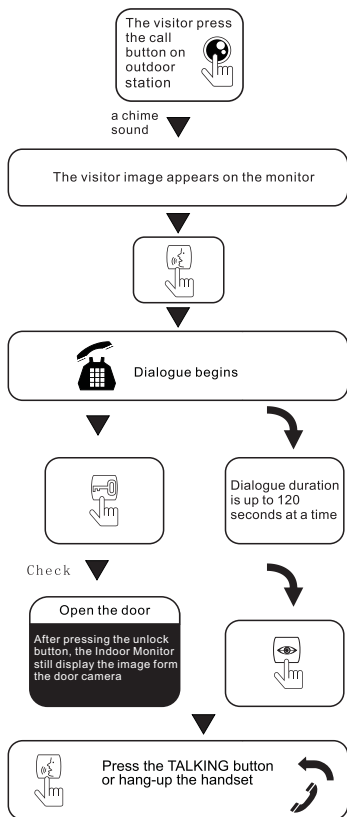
The visitor press the call button on outdoor station

a chime sound

The visitor image appears on the monitor

Dialogue begins

Dialogue duration is up to 120 seconds at a time

Check

Open the door

After pressing the unlock button, the Indoor Monitor still display the image form the door camera

Press the TALKING button or hang-up the handset